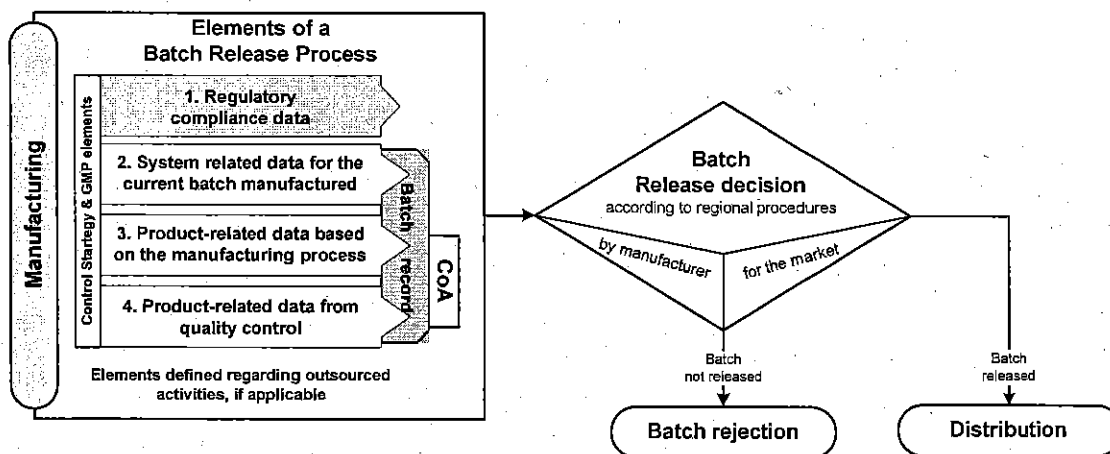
Manufacturing

Elements of a Batch Release Process

Control Startegy & GMP elements

1. Regulatory compliance data

2. System related data for the current batch manufactured

3. Product-related data based on the manufacturing process

4. Product-related data from quality control

Batch record

CoA

Elements defined regarding outsourced activities, if applicable

Batch Release decision
according to regional procedures

by manufacturer

for the market

Batch not released

Batch released

Batch rejection

Distribution